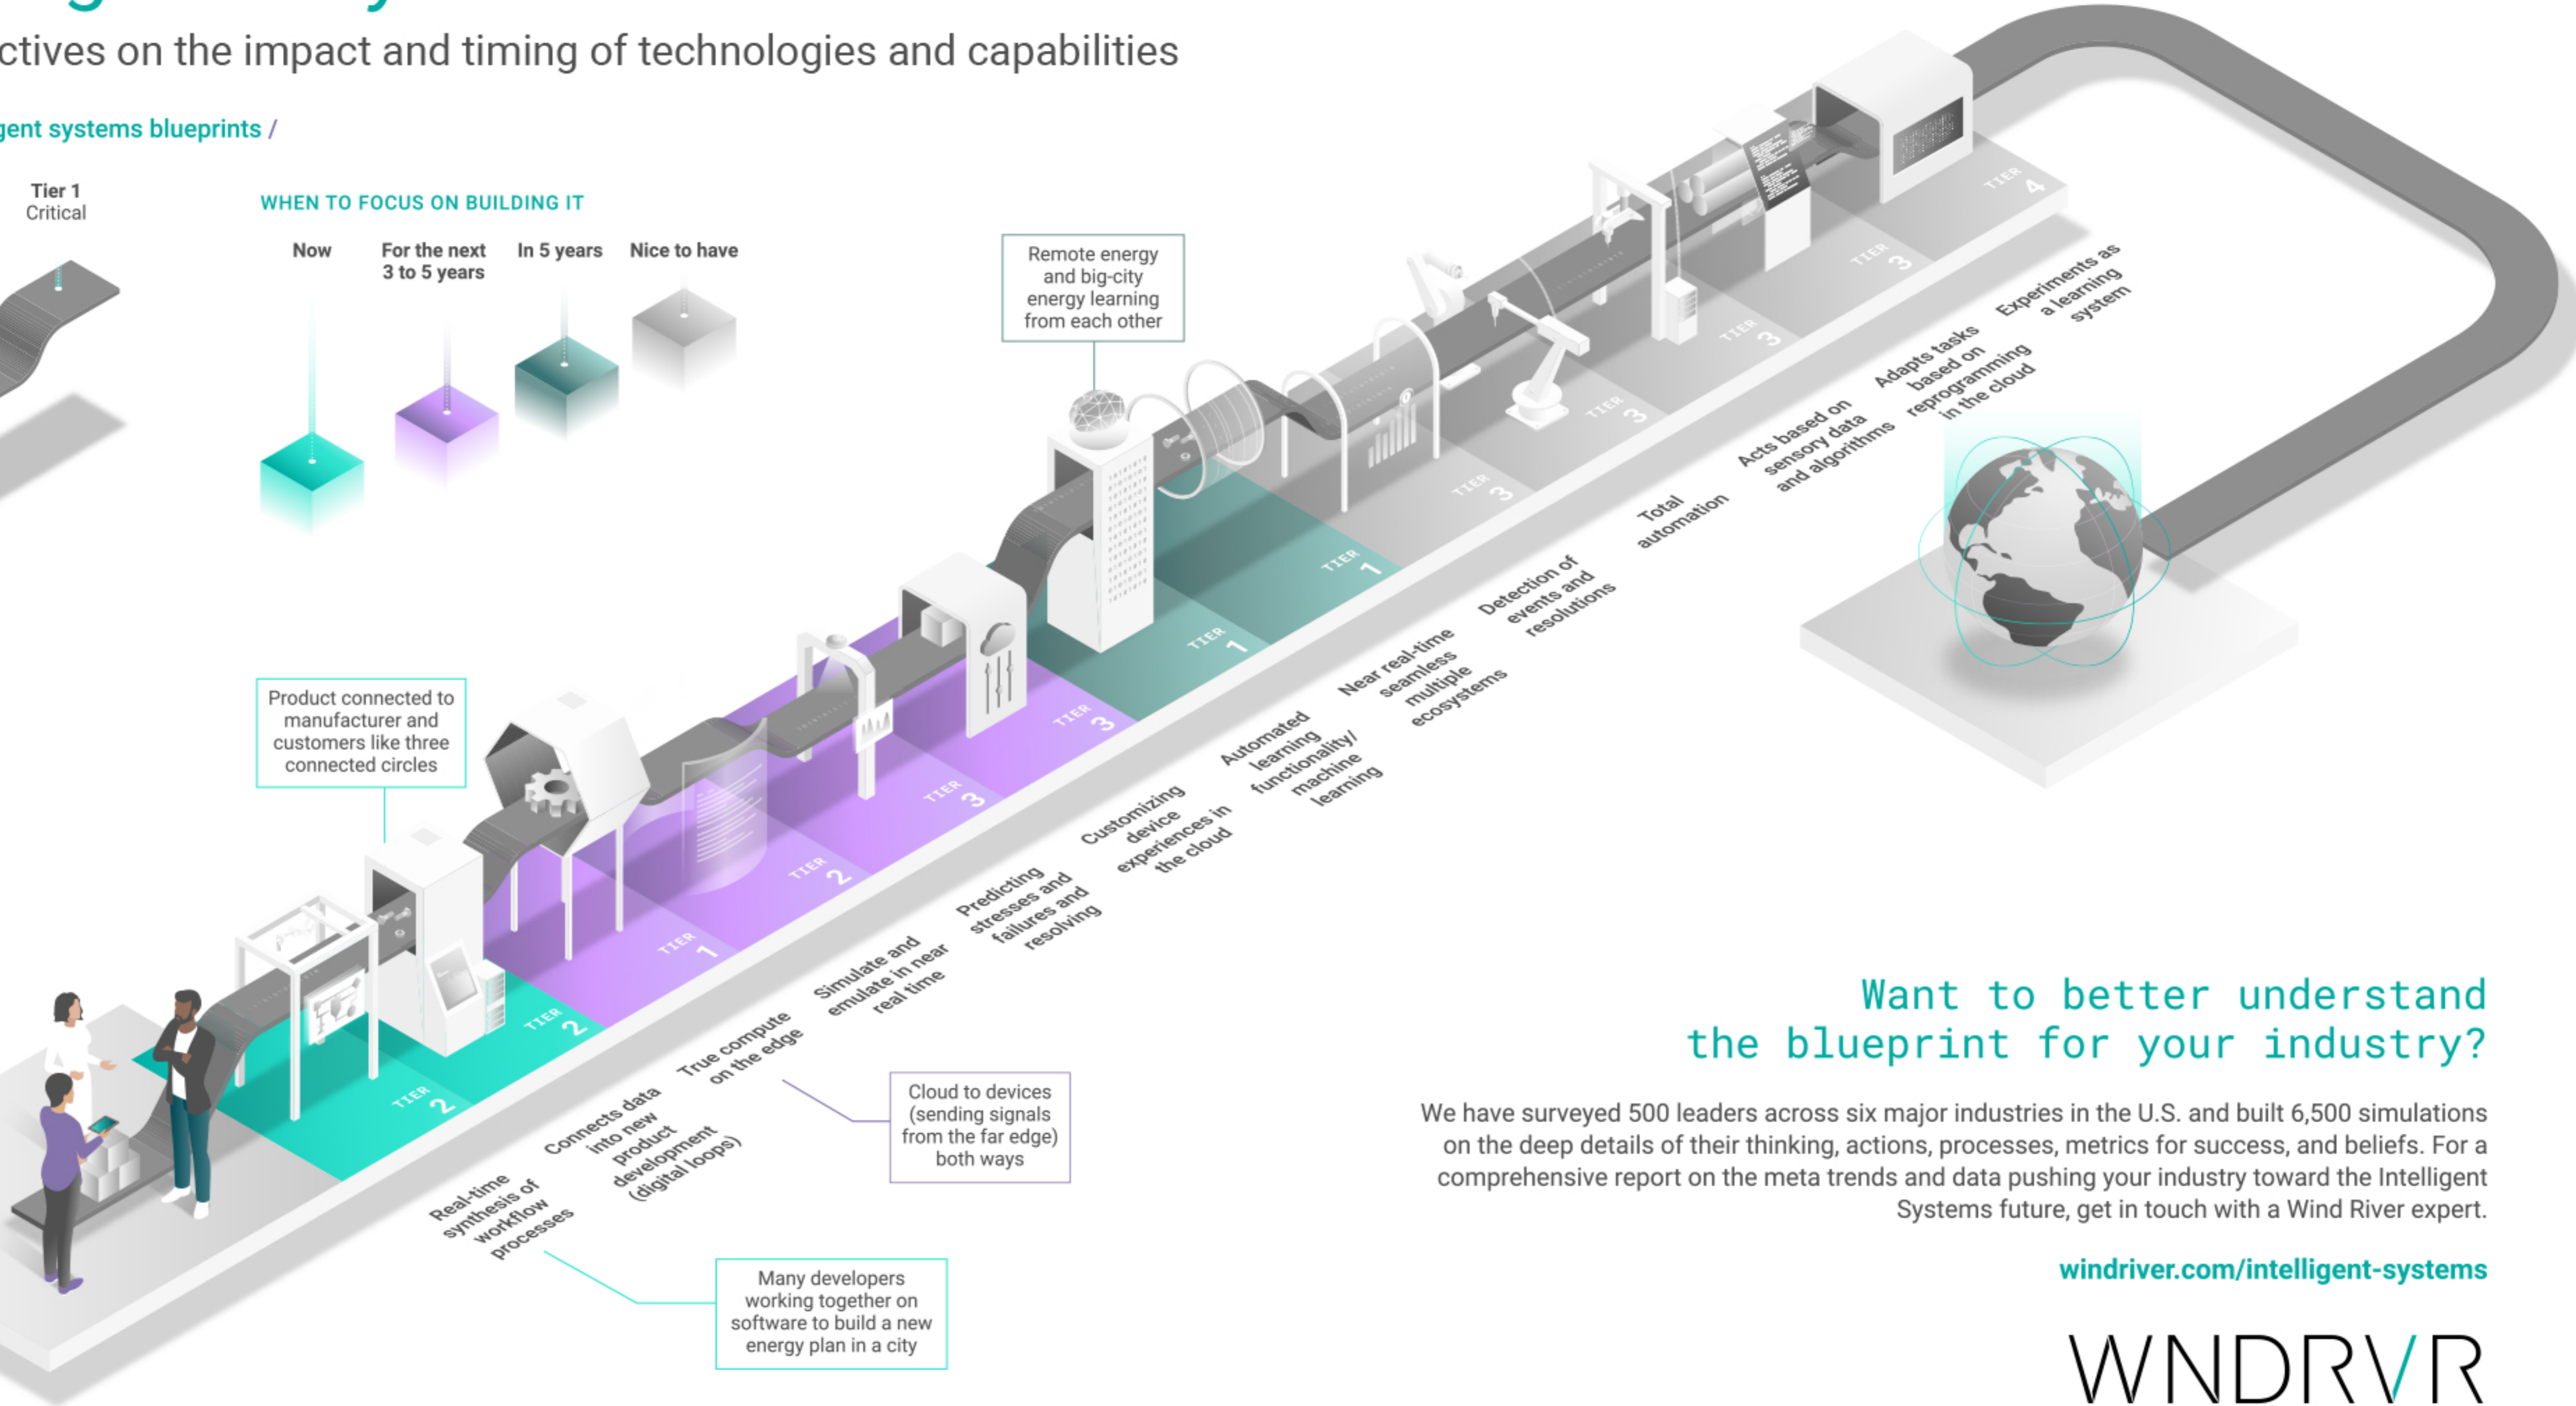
ctives on the impact and timing of technologies and capabilities

gent systems blueprints /

Tier 1
Critical

WHEN TO FOCUS ON BUILDING IT

Now

For the next 3 to 5 years

In 5 years

Nice to have

Remote energy and big-city energy learning from each other

Product connected to manufacturer and customers like three connected circles

Cloud to devices (sending signals from the far edge) both ways

Many developers working together on software to build a new energy plan in a city

TIER 2

TIER 2

TIER 1

TIER 2

TIER 3

TIER 3

TIER 1

TIER 1

TIER 3

TIER 3

TIER 3

TIER 3

TIER 3

TIER 4

Real-time synthesis of workflow processes

Connects data into new product development (digital loops)

True compute on the edge

Simulate and emulate in near real time

Predicting stresses and failures and resolving

Customizing device experiences in the cloud

Automated learning functionality/ machine learning

Near real-time seamless multiple ecosystems

Detection of events and resolutions

Total automation

Acts based on sensory data and algorithms

Adapts tasks based on reprogramming in the cloud

Experiments as a learning system

Want to better understand the blueprint for your industry?

We have surveyed 500 leaders across six major industries in the U.S. and built 6,500 simulations on the deep details of their thinking, actions, processes, metrics for success, and beliefs. For a comprehensive report on the meta trends and data pushing your industry toward the Intelligent Systems future, get in touch with a Wind River expert.

windriver.com/intelligent-systems

WNDRVR